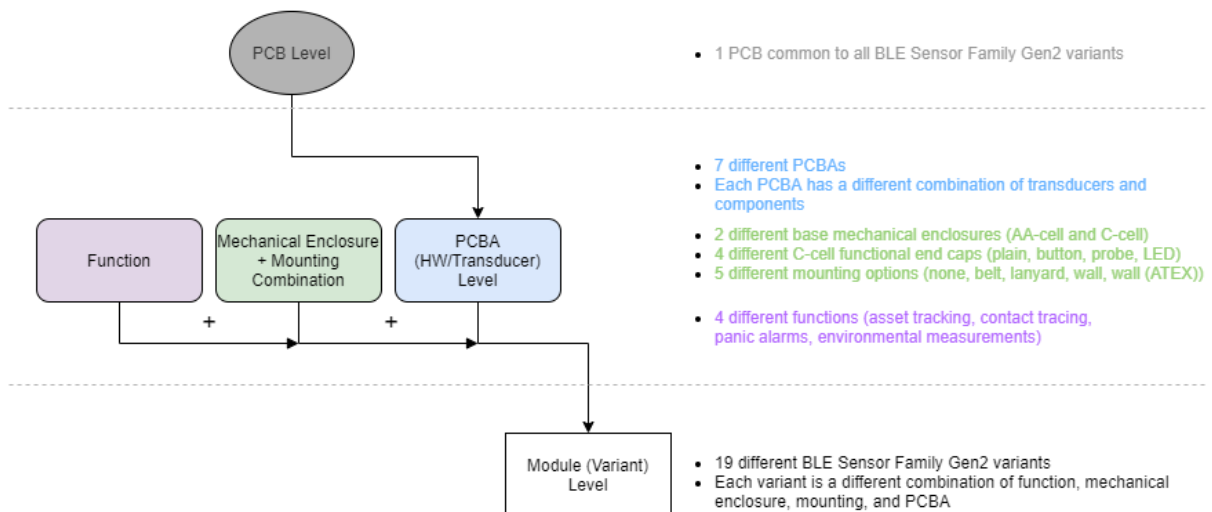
PCB Level

- 1 PCB common to all BLE Sensor Family Gen2 variants

- 7 different PCBAs
- Each PCBA has a different combination of transducers and components

Function

Mechanical Enclosure + Mounting Combination

PCBA (HW/Transducer) Level

- 2 different base mechanical enclosures (AA-cell and C-cell)
- 4 different C-cell functional end caps (plain, button, probe, LED)
- 5 different mounting options (none, belt, lanyard, wall, wall (ATEX))

+

+

- 4 different functions (asset tracking, contact tracing, panic alarms, environmental measurements)

Module (Variant) Level

- 19 different BLE Sensor Family Gen2 variants
- Each variant is a different combination of function, mechanical enclosure, mounting, and PCBA